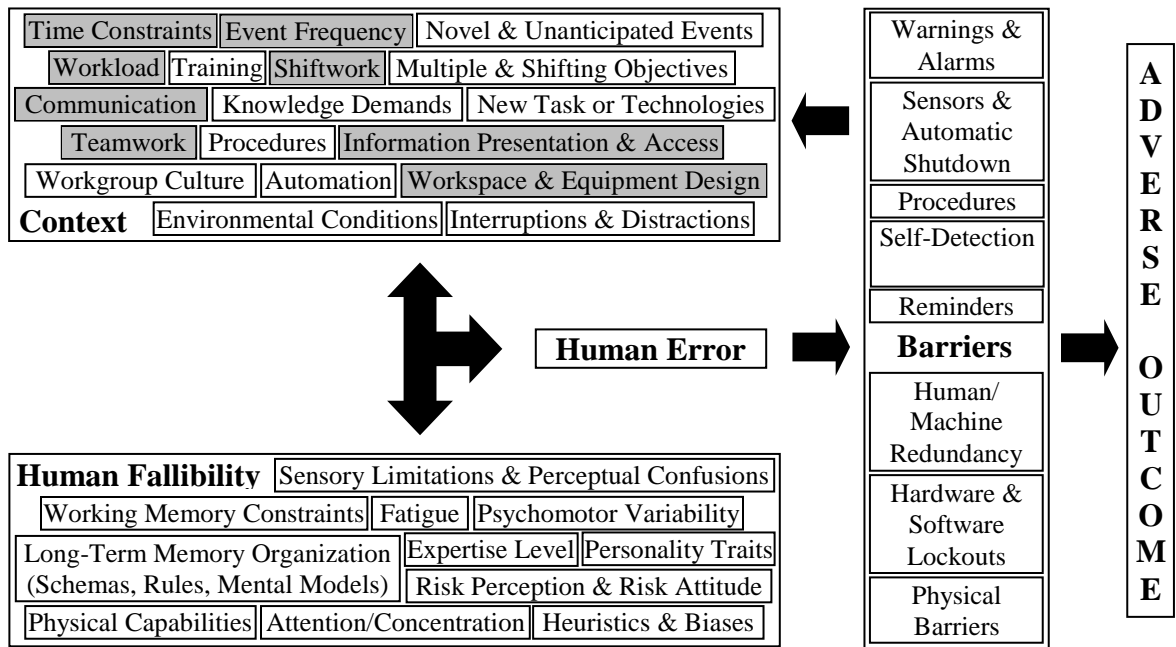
Time Constraints Event Frequency Novel & Unanticipated Events
Workload Training Shiftwork Multiple & Shifting Objectives
Communication Knowledge Demands New Task or Technologies
Teamwork Procedures Information Presentation & Access
Workgroup Culture Automation Workspace & Equipment Design
Context Environmental Conditions Interruptions & Distractions

Human Error

Human Fallibility Sensory Limitations & Perceptual Confusions
Working Memory Constraints Fatigue Psychomotor Variability
Long-Term Memory Organization (Schemas, Rules, Mental Models) Expertise Level Personality Traits
Risk Perception & Risk Attitude
Physical Capabilities Attention/Concentration Heuristics & Biases

Warnings & Alarms
Sensors & Automatic Shutdown
Procedures
Self-Detection
Reminders
Barriers
Human/ Machine Redundancy
Hardware & Software Lockouts
Physical Barriers

ADVERSE OUTCOME